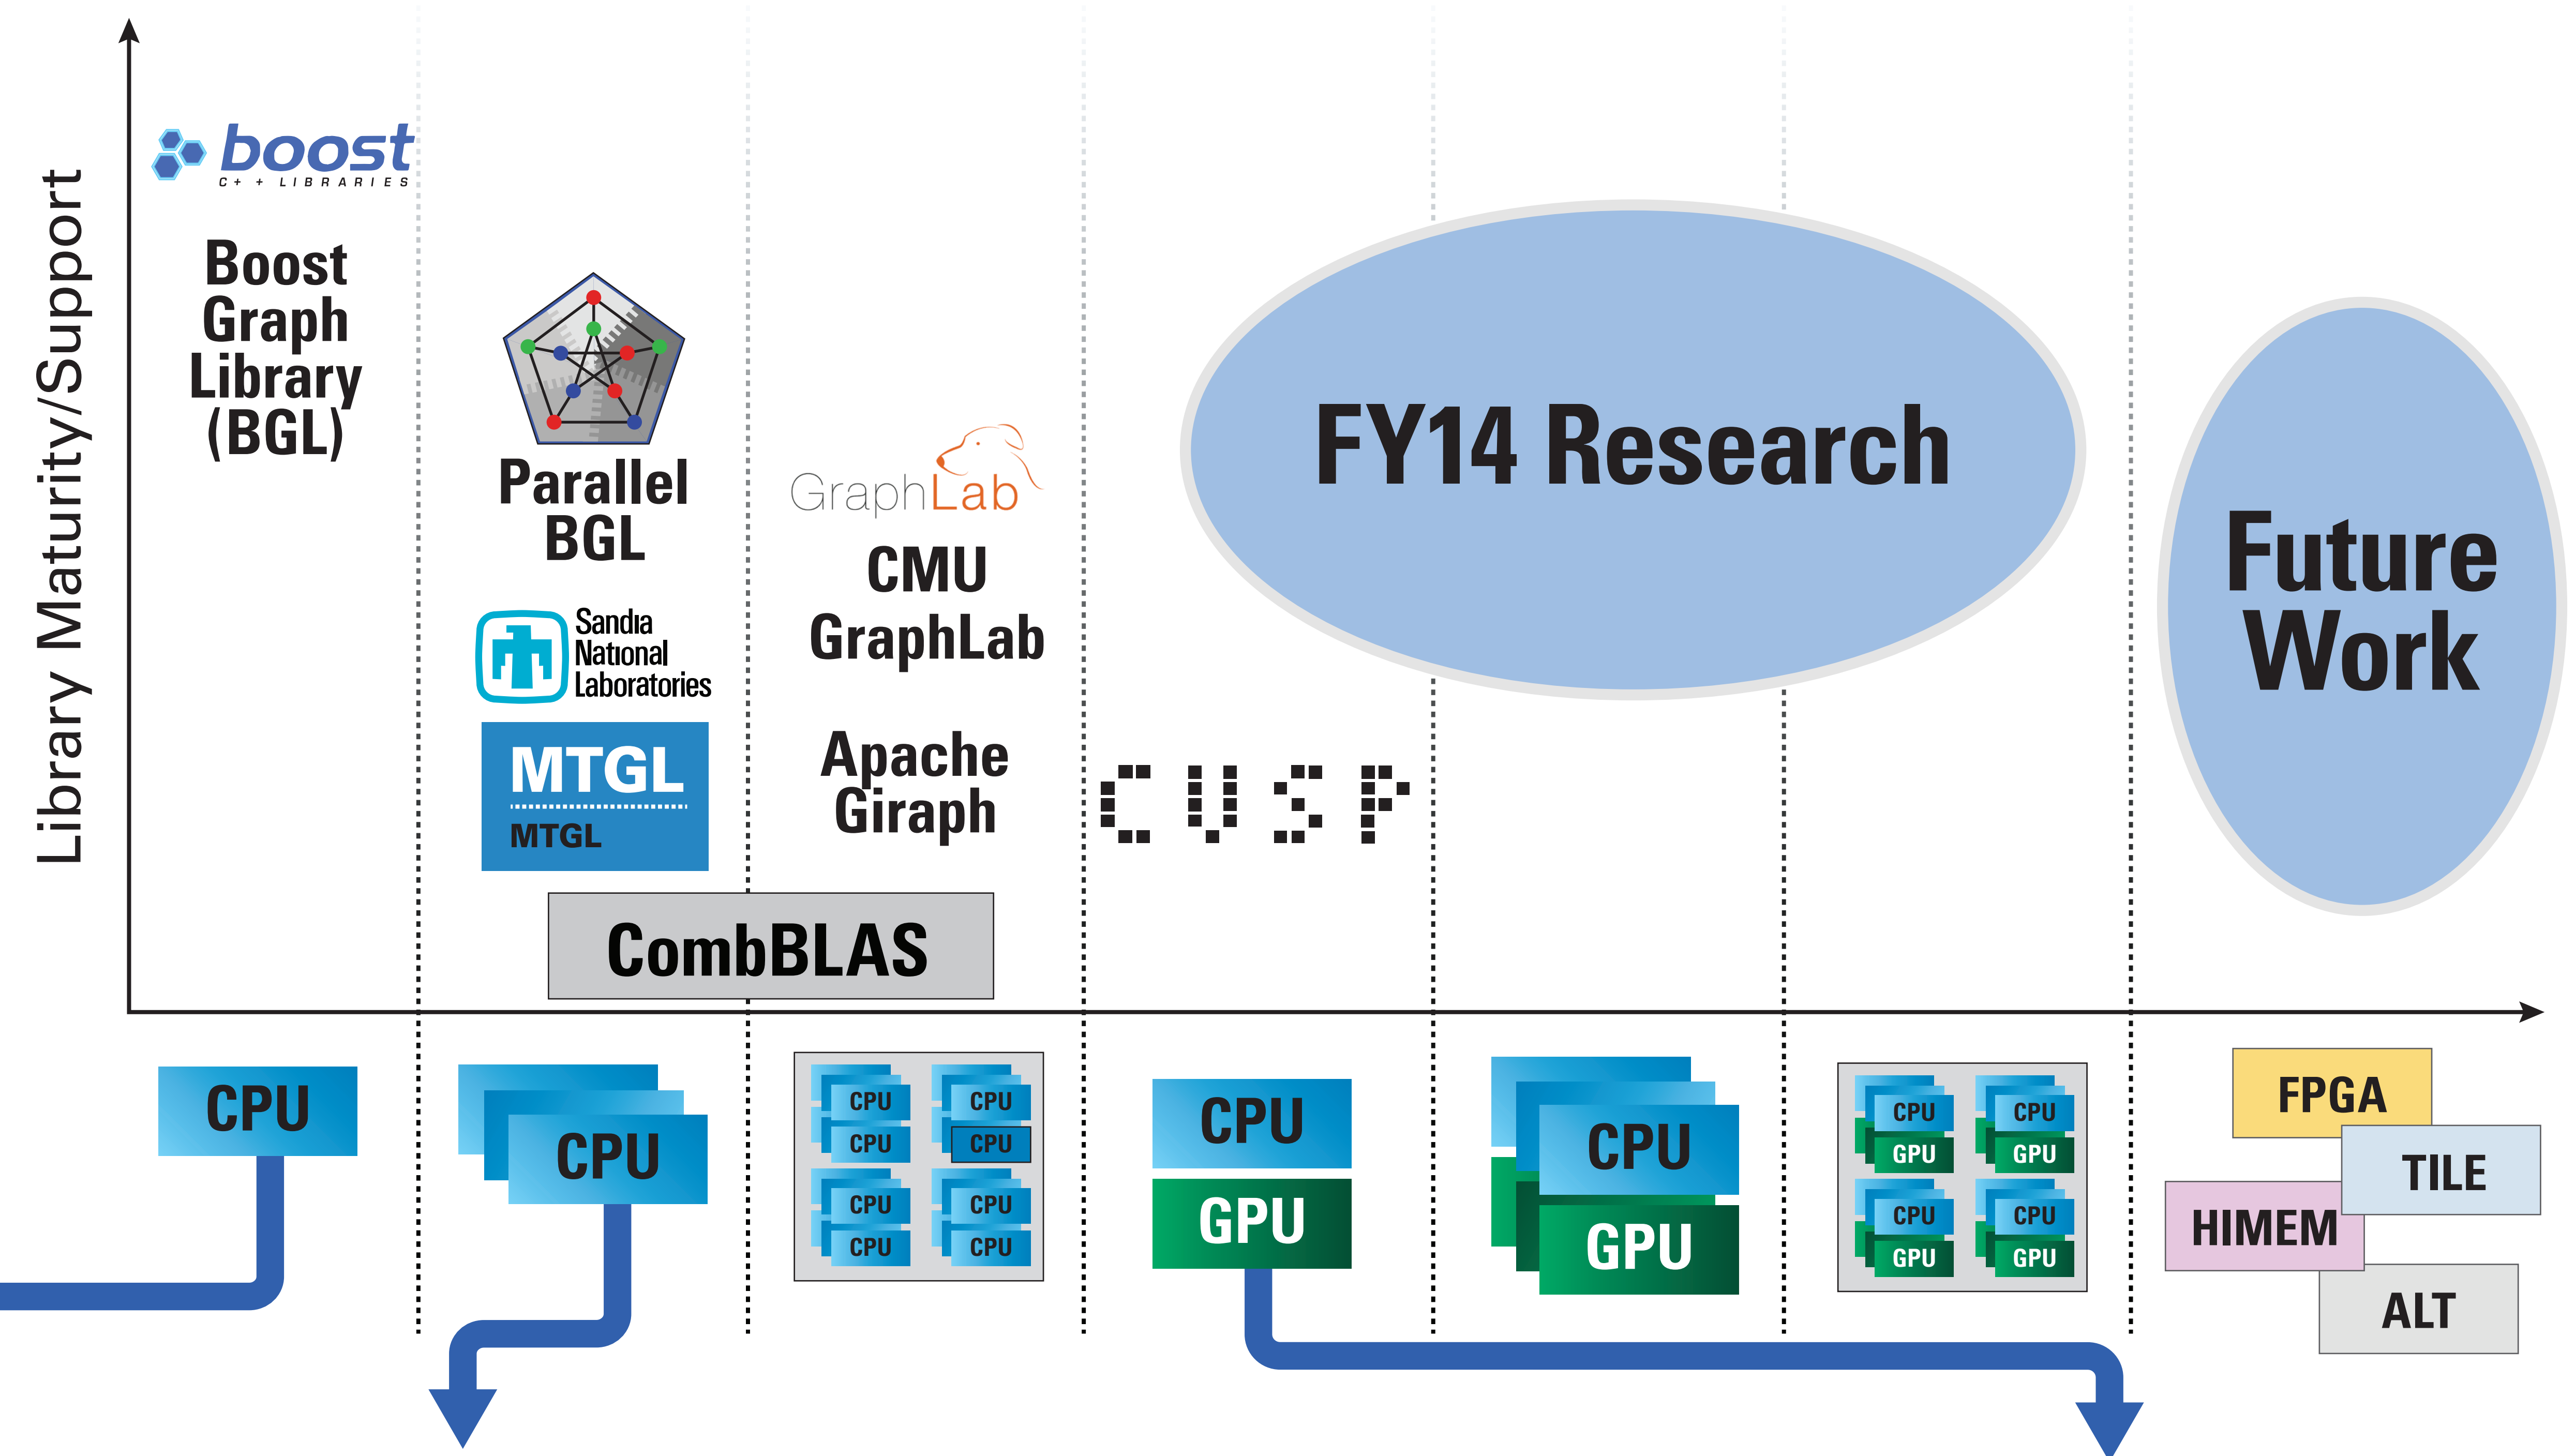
Library Maturity/Support

boost
C++ LIBRARIES

Boost Graph Library (BGL)

Parallel BGL

Sandia National Laboratories

MTGL
MTGL

GraphLab

CMU GraphLab

Apache Giraph

CombBLAS

CUSP

FY14 Research

Future Work

CPU

CPU

CPU CPU
CPU CPU
CPU CPU
CPU CPU

CPU
GPU

CPU
GPU

CPU CPU
GPU GPU
CPU CPU
GPU GPU

FPGA
TILE
HIMEM
ALT